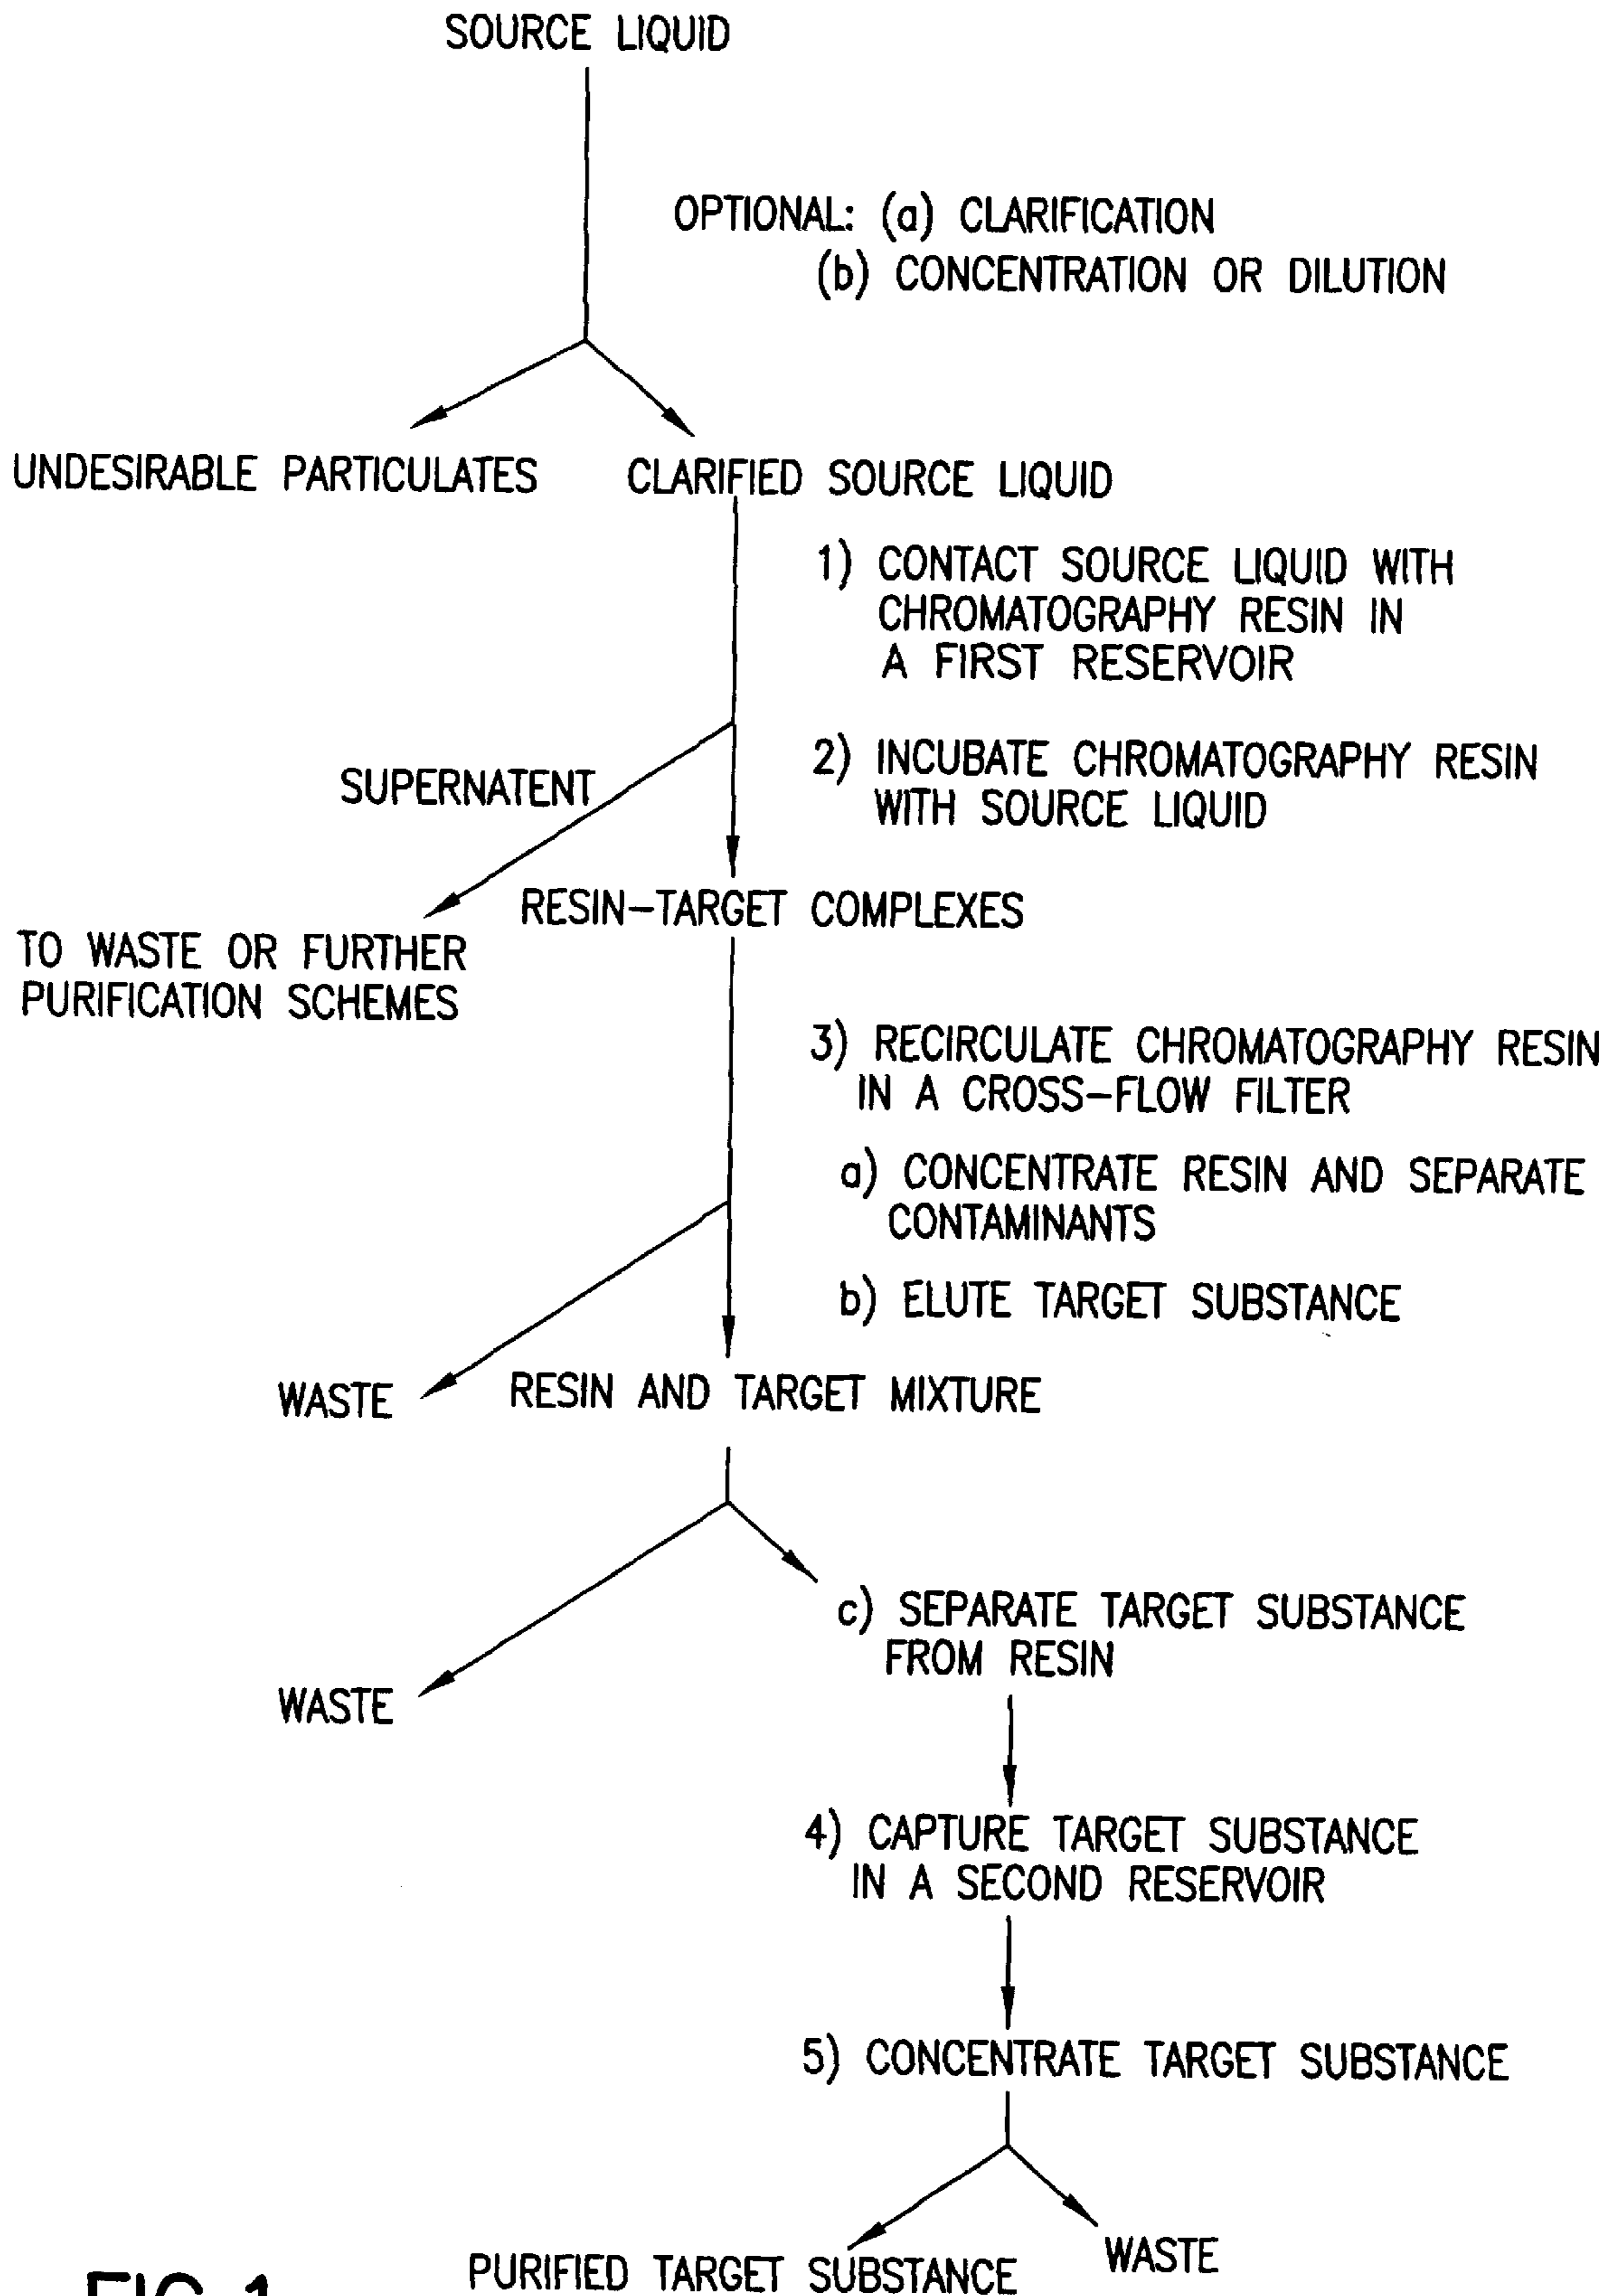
SOURCE LIQUID

OPTIONAL: (a) CLARIFICATION
(b) CONCENTRATION OR DILUTION

UNDESIRABLE PARTICULATES

CLARIFIED SOURCE LIQUID

1) CONTACT SOURCE LIQUID WITH CHROMATOGRAPHY RESIN IN A FIRST RESERVOIR

SUPERNATENT

2) INCUBATE CHROMATOGRAPHY RESIN WITH SOURCE LIQUID

RESIN-TARGET COMPLEXES

TO WASTE OR FURTHER PURIFICATION SCHEMES

3) RECIRCULATE CHROMATOGRAPHY RESIN IN A CROSS-FLOW FILTER

a) CONCENTRATE RESIN AND SEPARATE CONTAMINANTS

b) ELUTE TARGET SUBSTANCE

WASTE

RESIN AND TARGET MIXTURE

c) SEPARATE TARGET SUBSTANCE FROM RESIN

WASTE

4) CAPTURE TARGET SUBSTANCE IN A SECOND RESERVOIR

5) CONCENTRATE TARGET SUBSTANCE

PURIFIED TARGET SUBSTANCE

WASTE

FIG.1